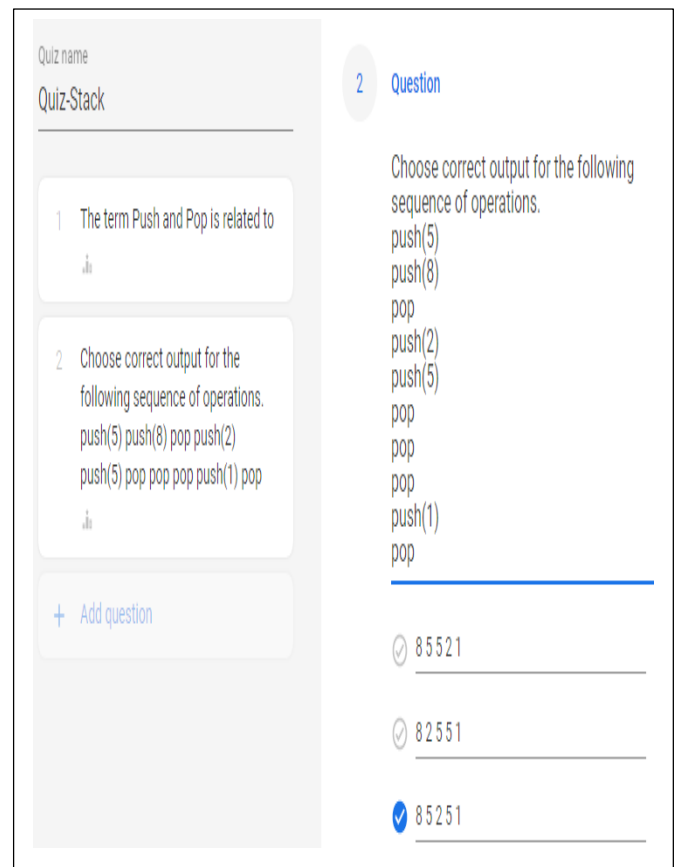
Quiz name
Quiz-Stack

1 The term Push and Pop is related to

2 Choose correct output for the following sequence of operations. push(5) push(8) pop push(2) push(5) pop pop pop push(1) pop

+ Add question

2 Question

Choose correct output for the following sequence of operations.
push(5)
push(8)
pop
push(2)
push(5)
pop
pop
pop
push(1)
pop

8 5 5 2 1

8 2 5 5 1

8 5 2 5 1